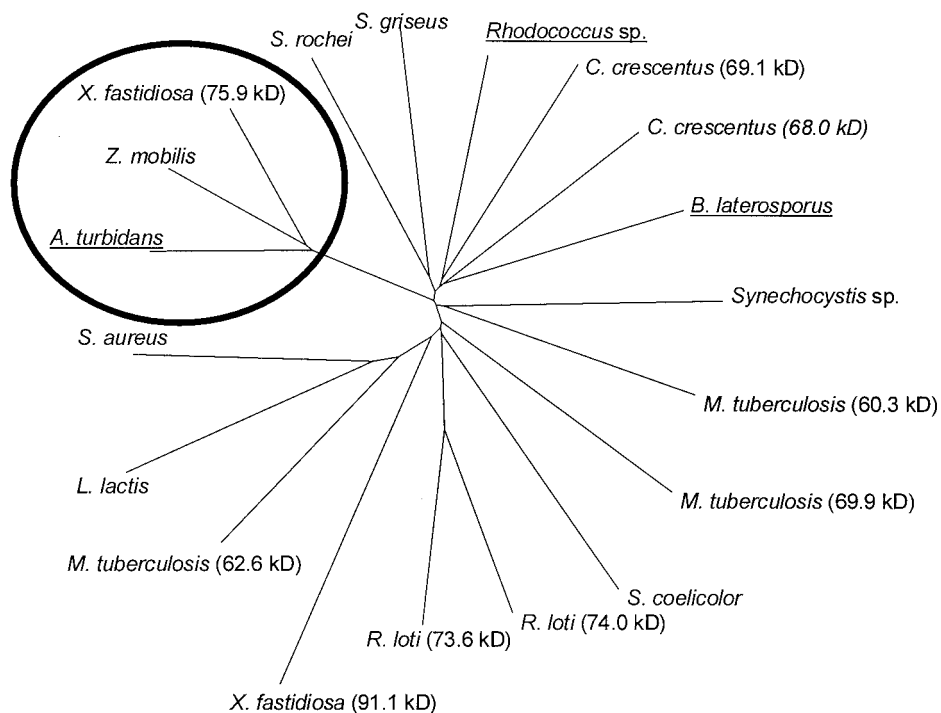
S. griseus
S. rochei
Rhodococcus sp.
C. crescentus (69.1 kD)
X. fastidiosa (75.9 kD)
C. crescentus (68.0 kD)
Z. mobilis
B. laterosporus
A. turbidans
Synechocystis sp.
S. aureus
M. tuberculosis (60.3 kD)
L. lactis
M. tuberculosis (69.9 kD)
M. tuberculosis (62.6 kD)
S. coelicolor
R. loti (73.6 kD)
R. loti (74.0 kD)
X. fastidiosa (91.1 kD)